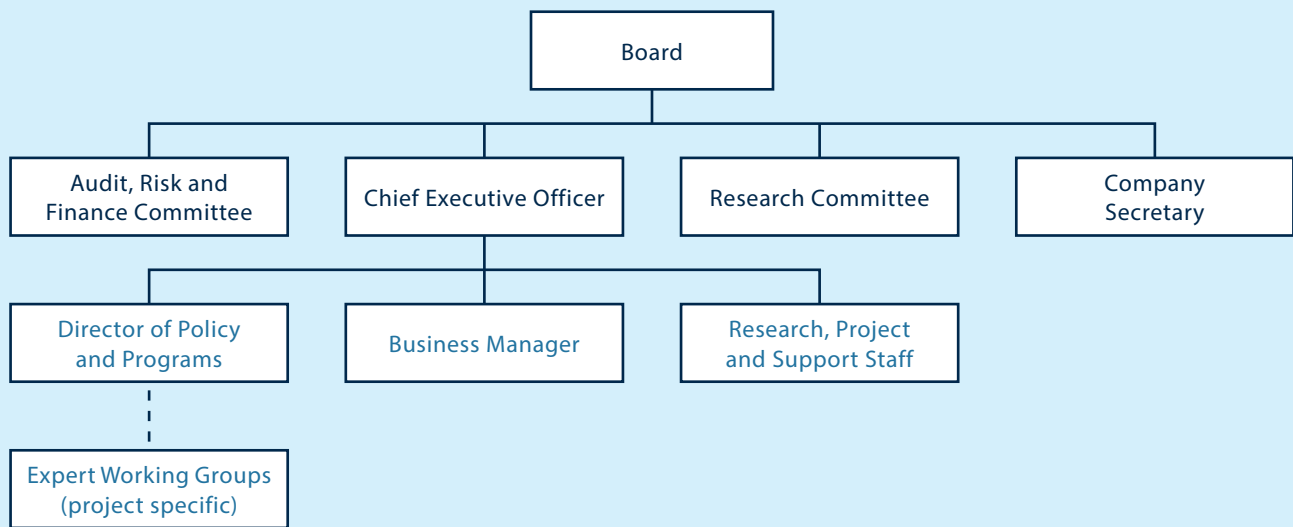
Board

Audit, Risk and Finance Committee

Chief Executive Officer

Research Committee

Company Secretary

Director of Policy and Programs

Business Manager

Research, Project and Support Staff

Expert Working Groups (project specific)